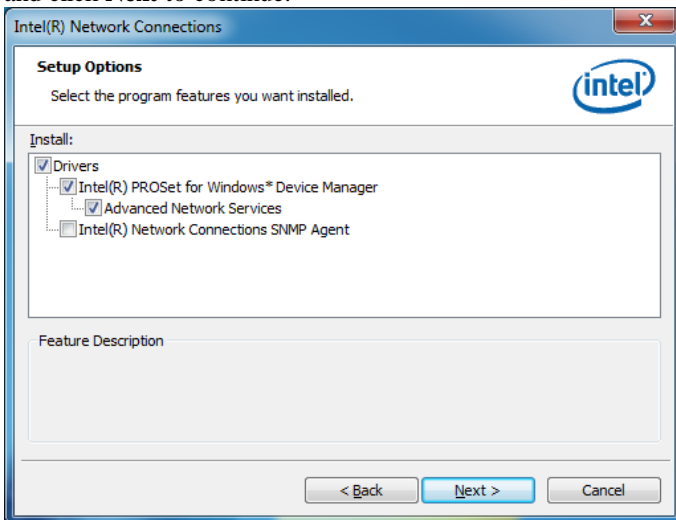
and then Next to continue.

Intel(R) Network Connections

Setup Options

Select the program features you want installed.

intel

Install:

Drivers

Intel(R) PROSet for Windows* Device Manager

Advanced Network Services

Intel(R) Network Connections SNMP Agent

Feature Description

< Back

Next >

Cancel